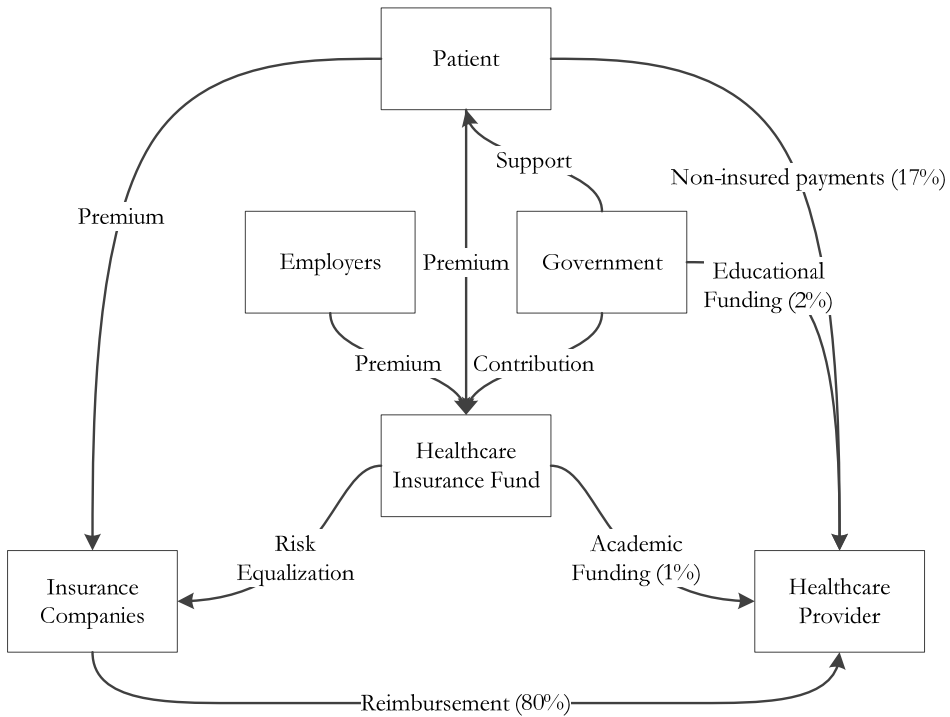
Patient

Support

Non-insured payments (17%)

Premium

Employers

Premium

Government

Educational Funding (2%)

Premium

Contribution

Healthcare Insurance Fund

Risk Equalization

Academic Funding (1%)

Insurance Companies

Healthcare Provider

Reimbursement (80%)